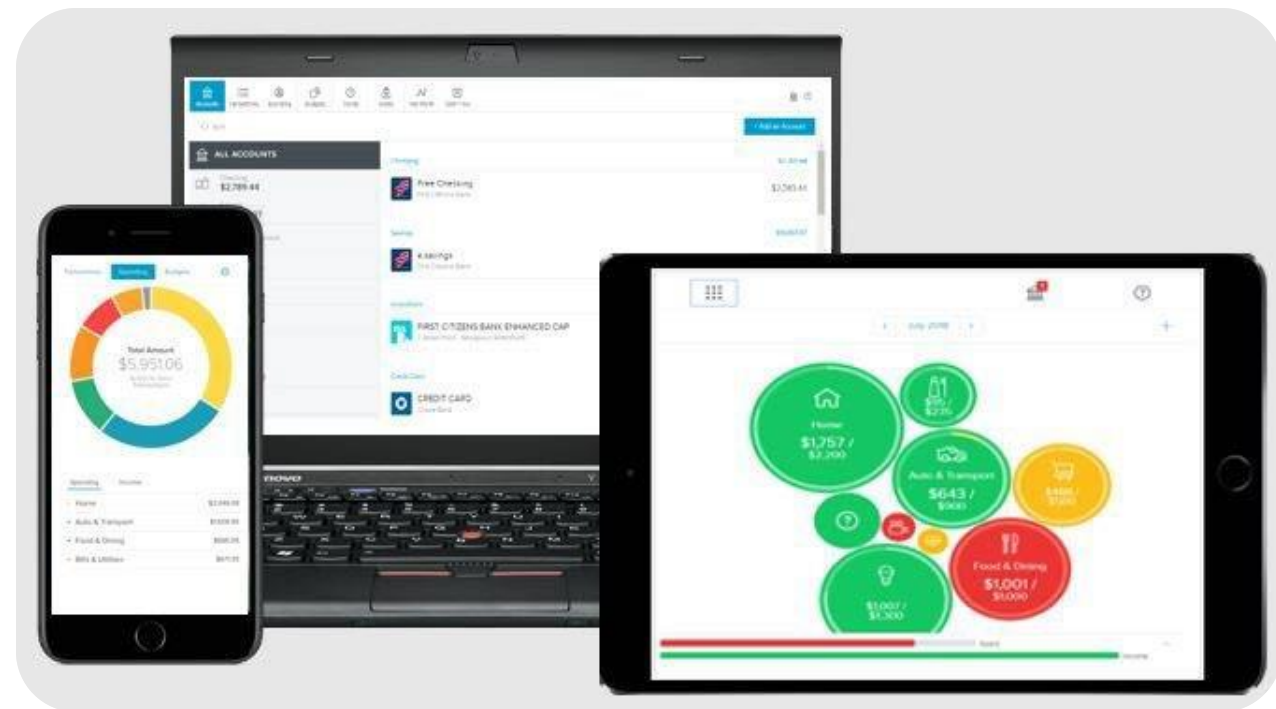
ALL ACCOUNTS

$2,789.44

+ Add an Account

Checking

Free Checking

$2,565.44

Savings

e.Savings

Investments

FIRST CITIZENS BANK ENHANCED CAP

Credit Cards

CREDIT CARD

LENOVO

Total Amount

$5,951.06

Spending

Home

Auto & Transport

Food & Dining

Bills & Utilities

July 2018

Home

$1,757 / $2,200

Auto & Transport

$643 / $900

Food & Dining

$1,001 / $1,000

$1,007 / $1,300

Spent

Income